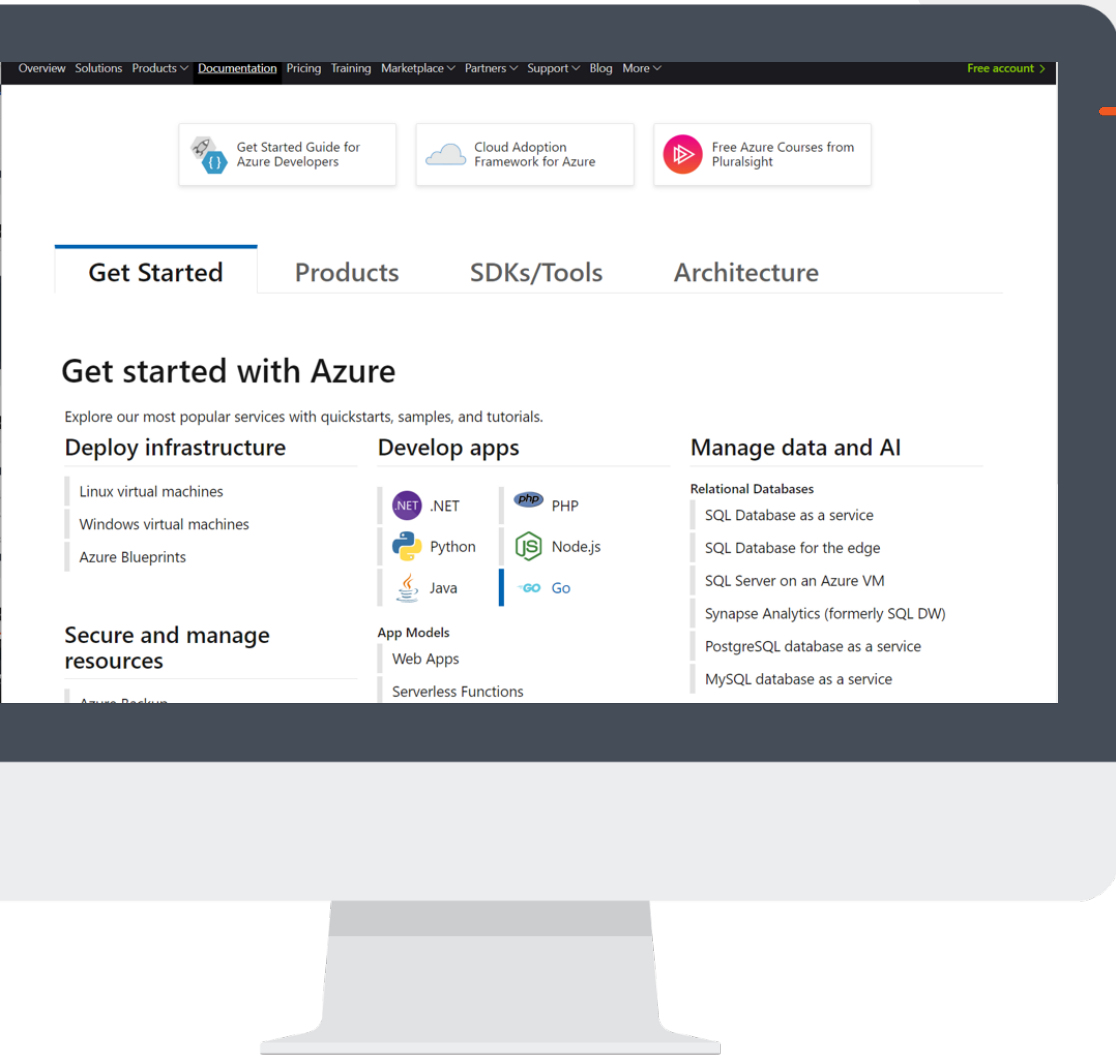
Overview Solutions Products Documentation Pricing Training Marketplace Partners Support Blog More

Free account >

Get Started Guide for Azure Developers

Cloud Adoption Framework for Azure

Free Azure Courses from Pluralsight

Get Started

Products

SDKs/Tools

Architecture

Get started with Azure

Explore our most popular services with quickstarts, samples, and tutorials.

Deploy infrastructure

Linux virtual machines

Windows virtual machines

Azure Blueprints

Secure and manage resources

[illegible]

Develop apps

.NET .NET

php PHP

Python

Node.js

Java

GO Go

App Models

Web Apps

Serverless Functions

Manage data and AI

Relational Databases

SQL Database as a service

SQL Database for the edge

SQL Server on an Azure VM

Synapse Analytics (formerly SQL DW)

PostgreSQL database as a service

MySQL database as a service